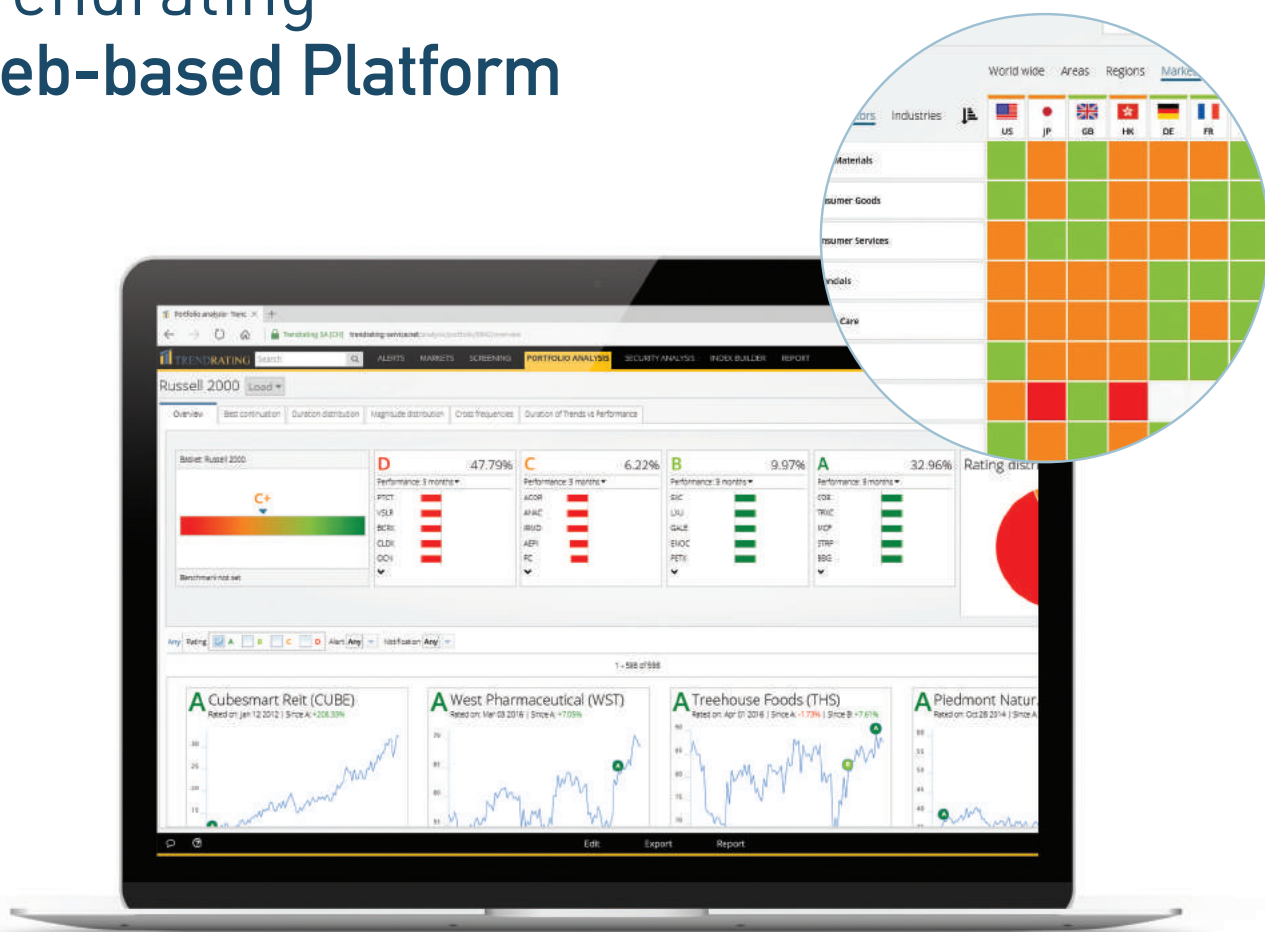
endrating
eb-based Platform

World wide Areas Regions Marke

ctors Industries

US JP GB HK DE FR

Materials
sumer Goods
sumer Services
ncials
Care

Portfolio analysis· Trenc

Trendrating SA [CH] trendrating-service.net

TRENDRATING Search ALERTS MARKETS SCREENING PORTFOLIO ANALYSIS SECURITY ANALYSIS INDEX BUILDER REPORT

Russell 2000 Load

Overview Best continuation Duration distribution Magnitude distribution Cross frequencies Duration of Trends vs Performance

Basket: Russell 2000

C+

Benchmark not set

D 47.79%
Performance: 3 months
PTCT
VSLR
BCRX
CLDX
OCN

C 6.22%
Performance: 3 months
ACOR
AHAC
IRWD
AEPI
FC

B 9.97%
Performance: 3 months
SXC
LXU
GALE
ENOC
PETX

A 32.96%
Performance: 3 months
COE
TRXC
MCP
STRP
BBG

Rating distr

Any Rating A B C D Alert Any Notification Any

1 - 598 of 598

A Cubesmart Reit (CUBE)
Rated on: Jan 12 2012 | Since A: +208.33%

A West Pharmaceutical (WST)
Rated on: Mar 03 2016 | Since A: +7.05%

A Treehouse Foods (THS)
Rated on: Apr 01 2016 | Since A: -1.73% | Since B: +7.61%

A Piedmont Natur
Rated on: Oct 28 2014 | Since A

Edit Export Report